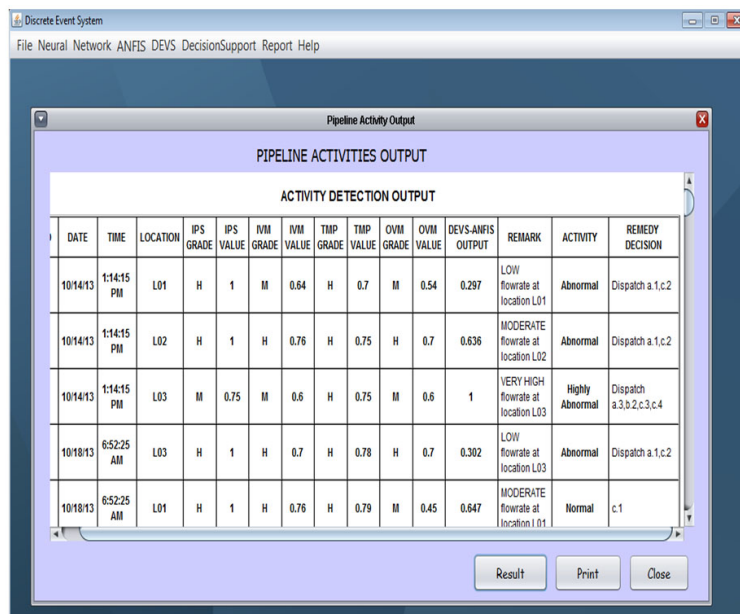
Discrete Event System

File Neural Network ANFIS DEVS DecisionSupport Report Help

Pipeline Activity Output

PIPELINE ACTIVITIES OUTPUT

ACTIVITY DETECTION OUTPUT

| DATE | TIME | LOCATION | IPS GRADE | IPS VALUE | IVM GRADE | IVM VALUE | TMP GRADE | TMP VALUE | OVM GRADE | OVM VALUE | DEVS-ANFIS OUTPUT | REMARK | ACTIVITY | REMEDY DECISION |
|---|---|---|---|---|---|---|---|---|---|---|---|---|---|---|
| 10/14/13 | 1:14:15 PM | L01 | H | 1 | M | 0.64 | H | 0.7 | M | 0.54 | 0.297 | LOW flowrate at location L01 | Abnormal | Dispatch a.1,c.2 |
| 10/14/13 | 1:14:15 PM | L02 | H | 1 | H | 0.76 | H | 0.75 | H | 0.7 | 0.636 | MODERATE flowrate at location L02 | Abnormal | Dispatch a.1,c.2 |
| 10/14/13 | 1:14:15 PM | L03 | M | 0.75 | M | 0.6 | H | 0.75 | M | 0.6 | 1 | VERY HIGH flowrate at location L03 | Highly Abnormal | Dispatch a.3,b.2,c.3,c.4 |
| 10/18/13 | 6:52:25 AM | L03 | H | 1 | H | 0.7 | H | 0.78 | H | 0.7 | 0.302 | LOW flowrate at location L03 | Abnormal | Dispatch a.1,c.2 |
| 10/18/13 | 6:52:25 AM | L01 | H | 1 | H | 0.76 | H | 0.79 | M | 0.45 | 0.647 | MODERATE flowrate at location L01 | Normal | c.1 |

Result Print Close